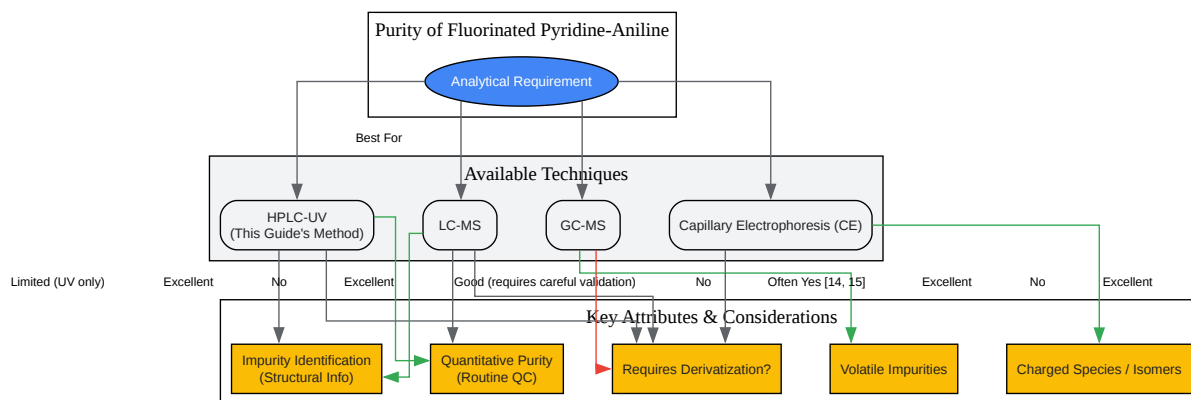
Purity of Fluorinated Pyridine-Aniline

Analytical Requirement

Best For

Available Techniques

HPLC-UV
(This Guide's Method)

LC-MS

GC-MS

Capillary Electrophoresis (CE)

Limited (UV only)

Excellent

No

Excellent

Good (requires careful validation)

No

Often Yes [14, 15]

Excellent

No

Excellent

Key Attributes & Considerations

Impurity Identification
(Structural Info)

Quantitative Purity
(Routine QC)

Requires Derivatization?

Volatile Impurities

Charged Species / Isomers